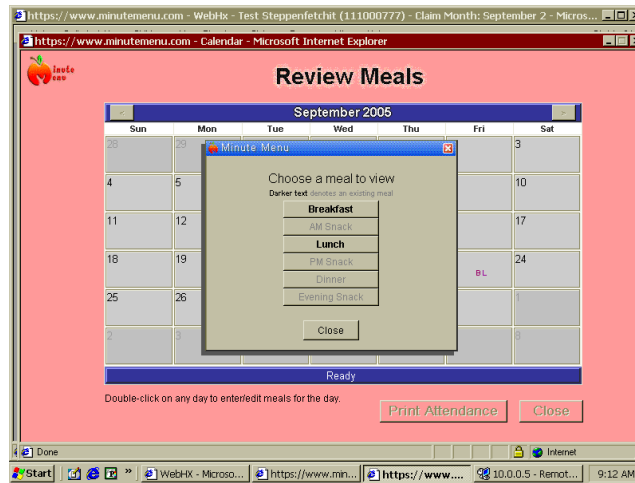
https://www.minutemenu.com - WebHx - Test Steppenfetchit (111000777) - Claim Month: September 2 - Micros...

https://www.minutemenu.com - Calendar - Microsoft Internet Explorer

inute enu

Review Meals

September 2005

| Sun | Mon | Tue | Wed | Thu | Fri | Sat |
|---|---|---|---|---|---|---|
| 28 | 29 | | | | | 3 |
| 4 | 5 | | | | | 10 |
| 11 | 12 | | | | | 17 |
| 18 | 19 | | | | BL | 24 |
| 25 | 26 | | | | | 1 |
| 2 | 3 | | | | | 8 |

Minute Menu

Choose a meal to view

Darker text denotes an existing meal

Breakfast

AM Snack

Lunch

PM Snack

Dinner

Evening Snack

Close

Ready

Double-click on any day to enter/edit meals for the day.

Print Attendance

Close

Done

Internet

Start

WebHX - Microso...

https://www.min...

https://www....

10.0.0.5 - Remot...

9:12 AM